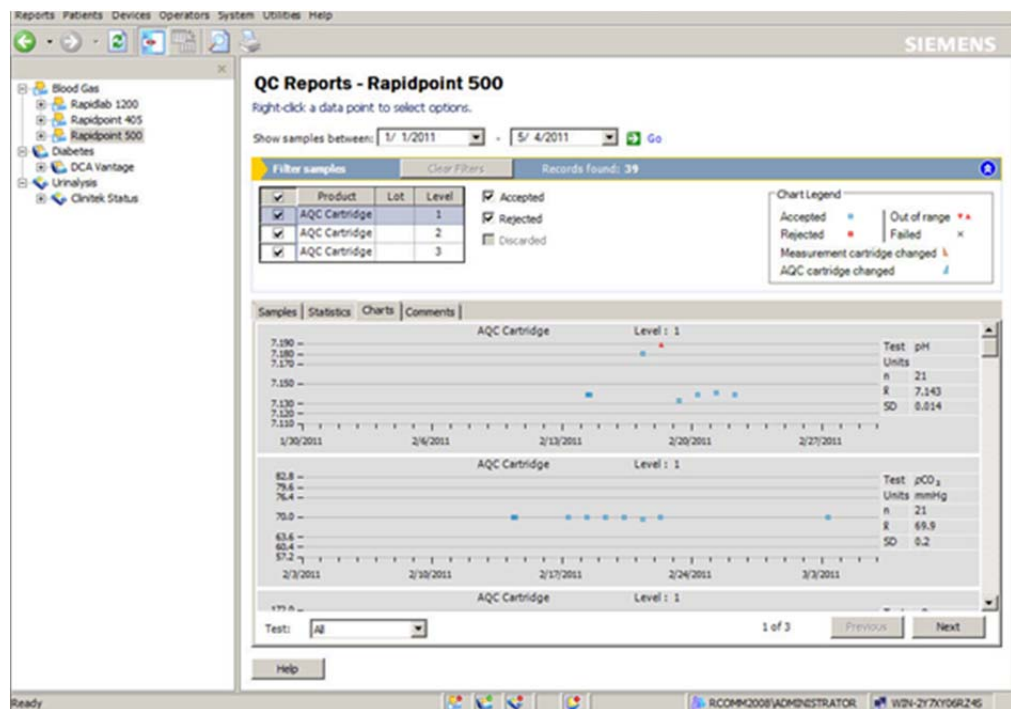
Reports Patients Devices Operators System Utilities Help

SIEMENS

Blood Gas
Rapidlab 1200
Rapidpoint 405
Rapidpoint 500
Diabetes
DCA Vantage
Urinalysis
Clinitek Status

QC Reports - Rapidpoint 500

Right-click a data point to select options.

Show samples between: 1/ 1/2011 - 5/ 4/2011 Go

Filter samples Clear Filters Records found: 39

| ☑ | Product | Lot | Level |
|---|---|---|---|
| ☑ | AQC Cartridge | | 1 |
| ☑ | AQC Cartridge | | 2 |
| ☑ | AQC Cartridge | | 3 |

Accepted
Rejected
Discarded

Chart Legend
Accepted
Out of range
Rejected
Failed
Measurement cartridge changed
AQC cartridge changed

Samples | Statistics | Charts | Comments

AQC Cartridge Level : 1

7.190
7.180
7.170
7.150
7.130
7.120
7.110

1/30/2011 2/6/2011 2/13/2011 2/20/2011 2/27/2011

Test pH
Units
n 21
x̄ 7.143
SD 0.014

AQC Cartridge Level : 1

82.8
79.6
76.4
70.0
63.6
60.4
57.2

2/3/2011 2/10/2011 2/17/2011 2/24/2011 3/3/2011

Test $pCO_2$
Units mmHg
n 21
x̄ 69.9
SD 0.2

AQC Cartridge Level : 1

Test: All

1 of 3 Previous Next

Help

Ready

RCOMM2008\ADMINISTRATOR WIN-2Y7XY06RZ45